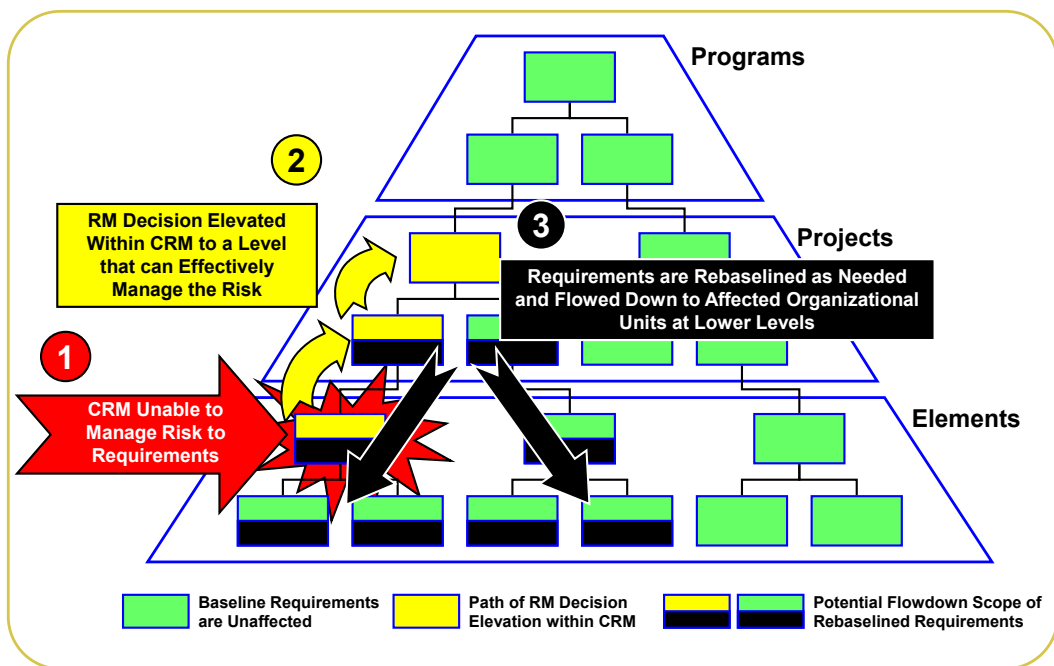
Programs

2

RM Decision Elevated Within CRM to a Level that can Effectively Manage the Risk

3

Projects

Requirements are Rebaselined as Needed and Flowed Down to Affected Organizational Units at Lower Levels

1

CRM Unable to Manage Risk to Requirements

Elements

Baseline Requirements are Unaffected

Path of RM Decision Elevation within CRM

Potential Flowdown Scope of Rebaselined Requirements